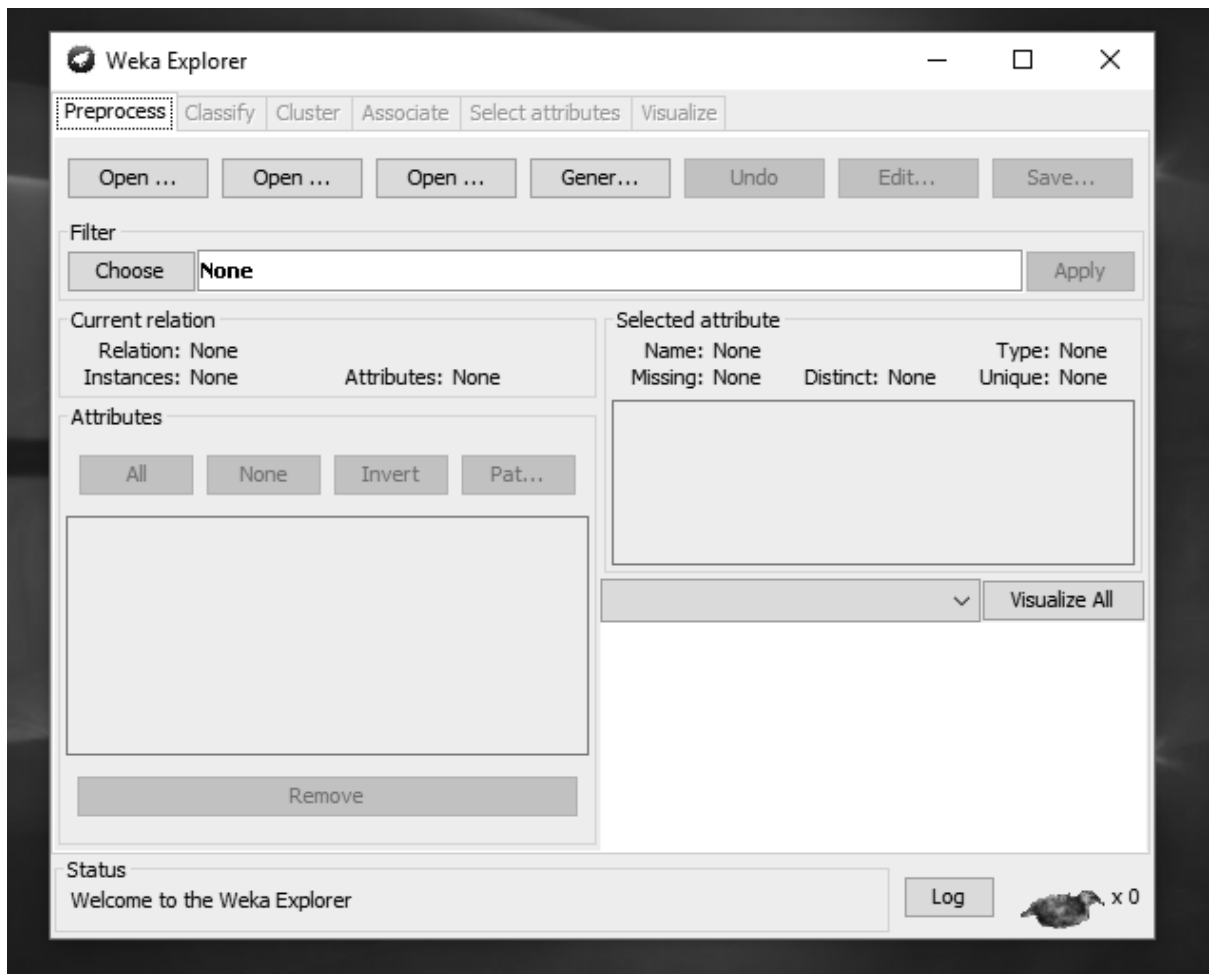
Weka Explorer

Preprocess | Classify | Cluster | Associate | Select attributes | Visualize

Open ... Open ... Open ... Gener... Undo Edit... Save...

Filter
Choose **None** Apply

Current relation
Relation: None
Instances: None Attributes: None

Attributes
All None Invert Pat...

Remove

Selected attribute
Name: None Type: None
Missing: None Distinct: None Unique: None

Visualize All

Status
Welcome to the Weka Explorer

Log

x 0